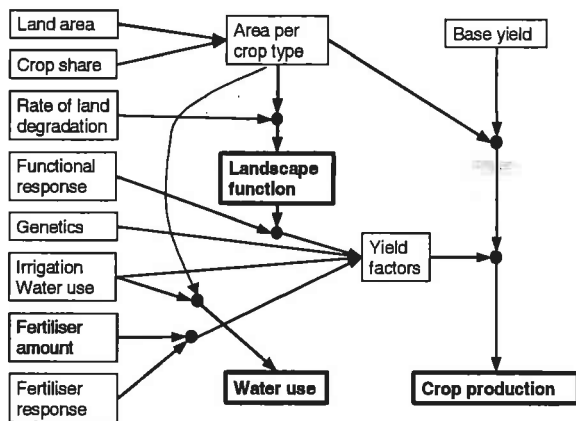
Land area

Crop share

Area per crop type

Base yield

Rate of land degradation

Landscape function

Functional response

Genetics

Irrigation Water use

Yield factors

Fertiliser amount

Fertiliser response

Water use

Crop production